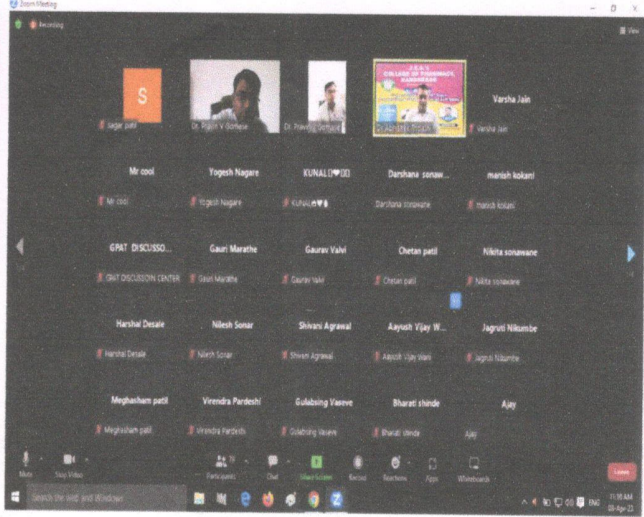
Zoom Meeting

Recording

View

S

Sagar patil

Dr. Pravin V. Gomase

Dr. Pravin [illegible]

J.E.S.'S COLLEGE OF PHARMACY, NANDURBAR

Dr. Abhijit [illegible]

Varsha Jain

Varsha Jain

Mr cool

Mr cool

Yogesh Nagare

Yogesh Nagare

KUNAL❤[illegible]

KUNAL❤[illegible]

Darshana sonaw...

Darshana sonawane

manish kokani

manish kokani

GPAT DISCUSSO...

GPAT DISCUSSION CENTER

Gauri Marathe

Gauri Marathe

Gaurav Valvi

Gaurav Valvi

Chetan patil

Chetan patil

Nikita sonawane

Nikita sonawane

Harshal Desale

Harshal Desale

Nilesh Sonar

Nilesh Sonar

Shivani Agrawal

Shivani Agrawal

Aayusit Vijay W...

Aayusit Vijay Wani

Jagruti Nikumbe

Jagruti Nikumbe

Meghasham patil

Meghasham patil

Virendra Pardeshi

Virendra Pardeshi

Gulabsing Vaseve

Gulabsing Vaseve

Bharati shinde

Bharati shinde

Ajay

Ajay

Mute

Stop Video

Participants

Chat

Share Screen

Record

Reactions

Apps

Whiteboards

Leave

Search the web and Windows

ENG

11:16 AM

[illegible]-Apr-22